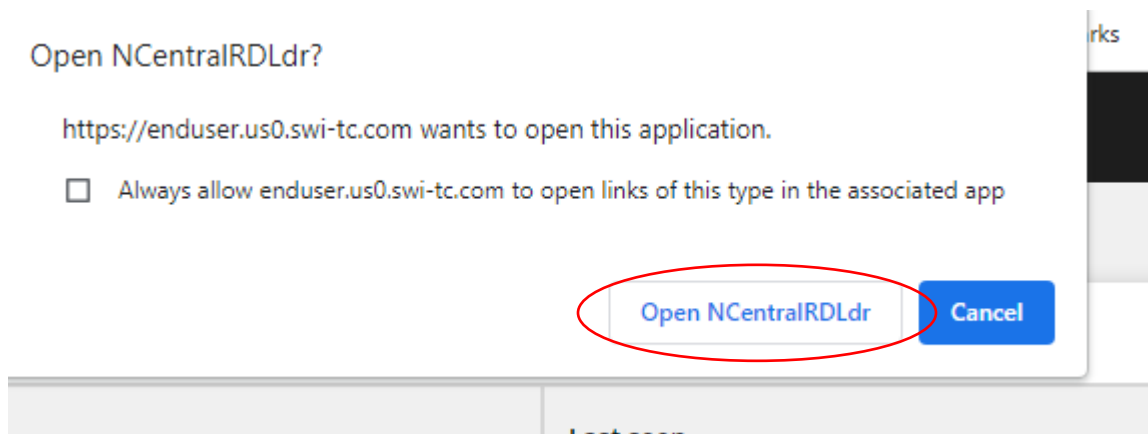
Open NCentralRDLdr?

https://enduser.us0.swi-tc.com wants to open this application.

Always allow enduser.us0.swi-tc.com to open links of this type in the associated app

Open NCentralRDLdr
Cancel

rks

Last seen